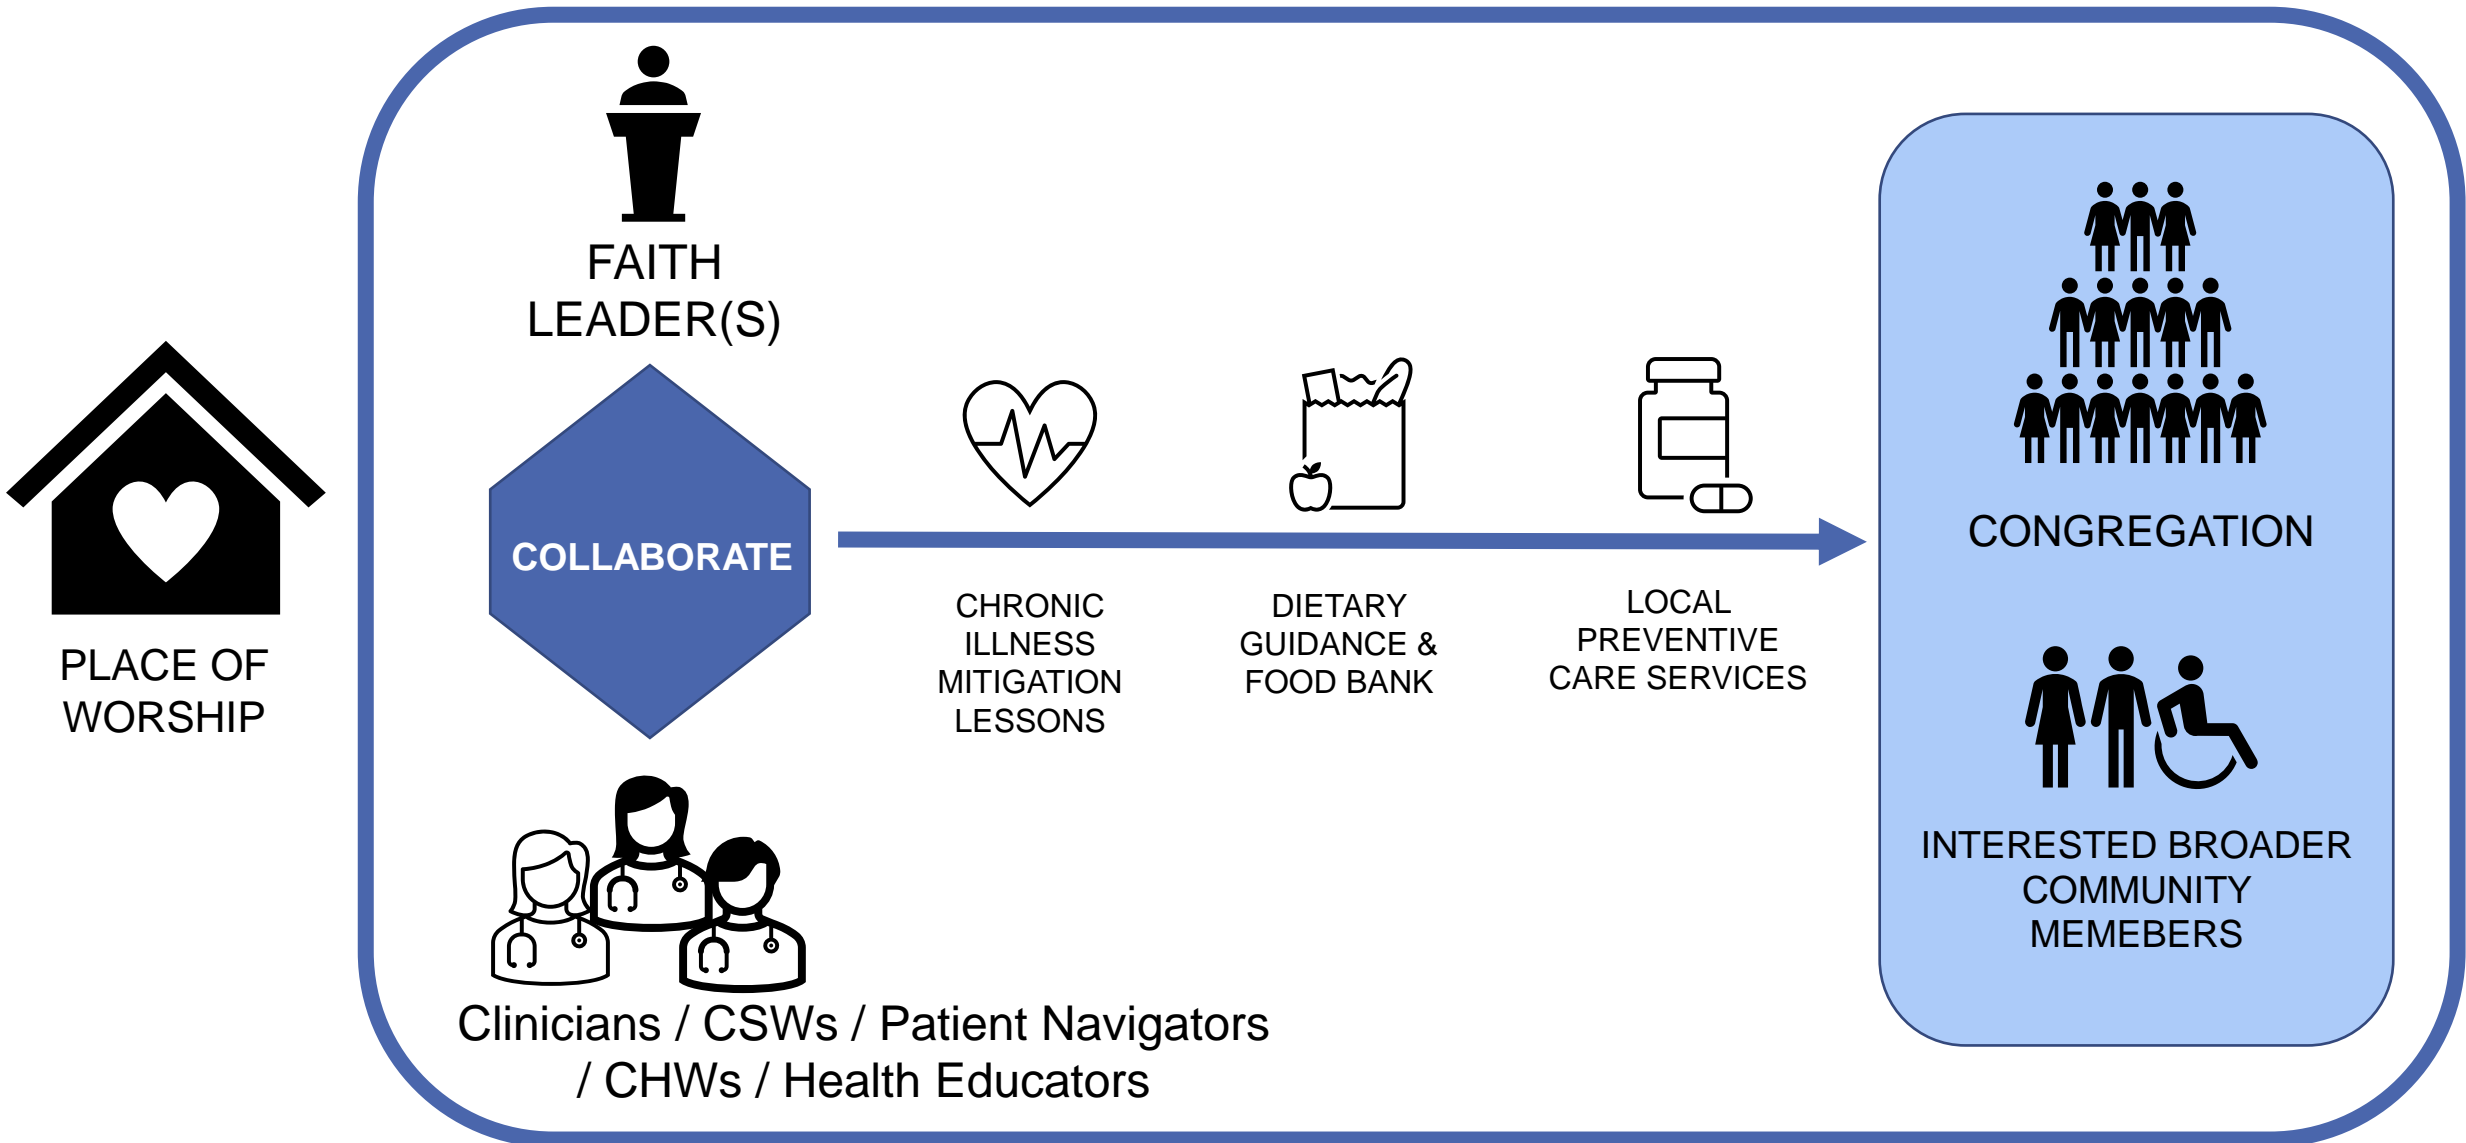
PLACE OF WORSHIP

FAITH LEADER(S)

COLLABORATE

Clinicians / CSWs / Patient Navigators / CHWs / Health Educators

CHRONIC ILLNESS MITIGATION LESSONS

DIETARY GUIDANCE & FOOD BANK

LOCAL PREVENTIVE CARE SERVICES

CONGREGATION

INTERESTED BROADER COMMUNITY MEMEBERS